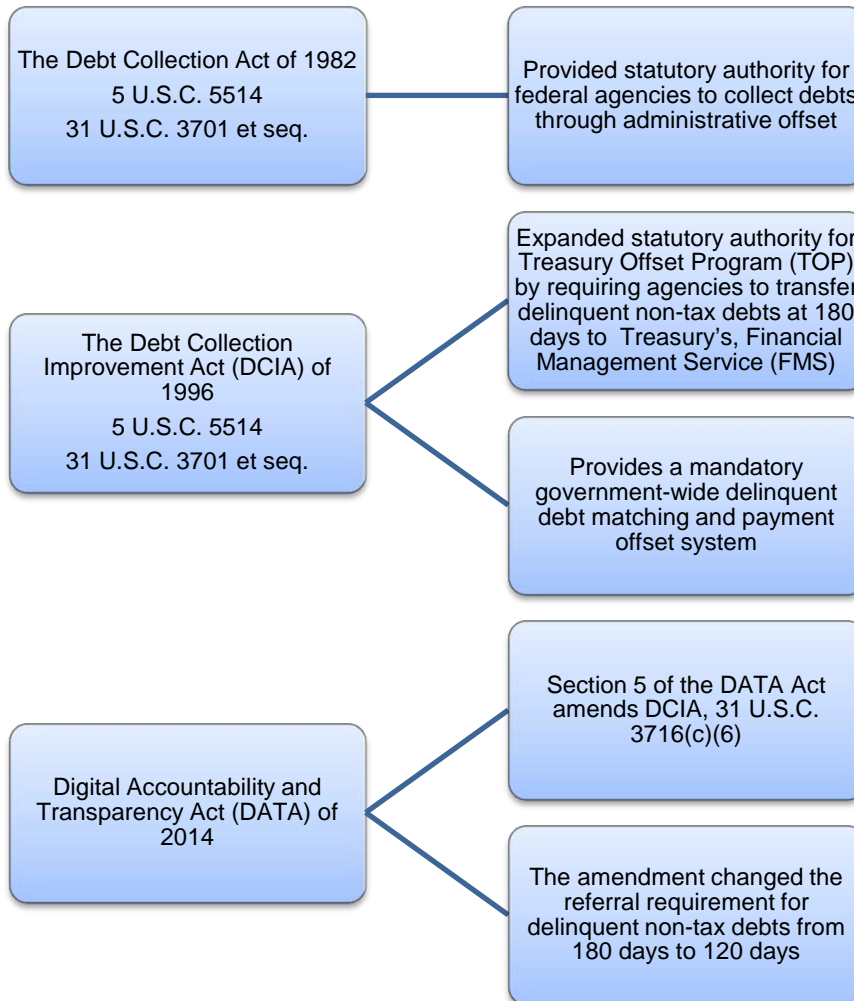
The Debt Collection Act of 1982
5 U.S.C. 5514
31 U.S.C. 3701 et seq.

Provided statutory authority for federal agencies to collect debts through administrative offset

The Debt Collection Improvement Act (DCIA) of 1996
5 U.S.C. 5514
31 U.S.C. 3701 et seq.

Expanded statutory authority for Treasury Offset Program (TOP) by requiring agencies to transfer delinquent non-tax debts at 180 days to Treasury's, Financial Management Service (FMS)

Provides a mandatory government-wide delinquent debt matching and payment offset system

Digital Accountability and Transparency Act (DATA) of 2014

Section 5 of the DATA Act amends DCIA, 31 U.S.C. 3716(c)(6)

The amendment changed the referral requirement for delinquent non-tax debts from 180 days to 120 days